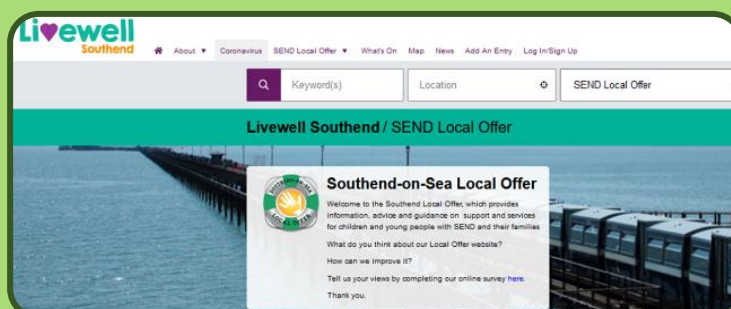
Livewell Southend

About ▼ Coronavirus SEND Local Offer ▼ What's On Map News Add An Entry Log In/Sign Up

Keyword(s) Location SEND Local Offer

Livewell Southend / SEND Local Offer

Southend-on-Sea Local Offer

Welcome to the Southend Local Offer, which provides information, advice and guidance on support and services for children and young people with SEND and their families

What do you think about our Local Offer website?

How can we improve it?

Tell us your views by completing our online survey here.

Thank you.